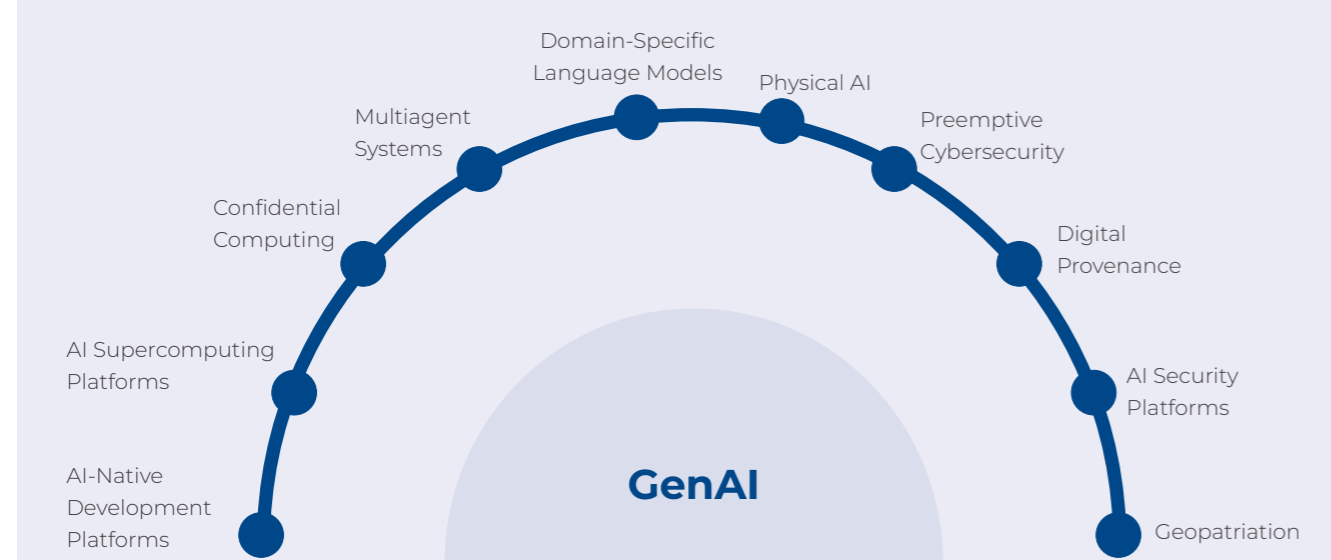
Domain-Specific Language Models

Physical AI

Multiagent Systems

Preemptive Cybersecurity

Confidential Computing

Digital Provenance

AI Supercomputing Platforms

AI Security Platforms

AI-Native Development Platforms

GenAI

Geopatriation